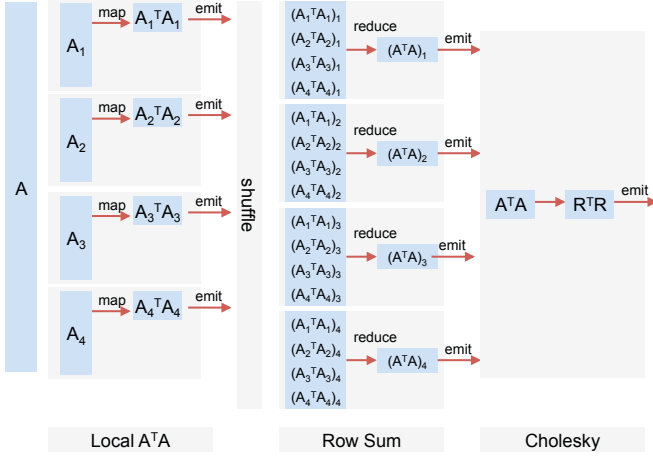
A

$A_1$ map $A_1^TA_1$ emit

$A_2$ map $A_2^TA_2$ emit

$A_3$ map $A_3^TA_3$ emit

$A_4$ map $A_4^TA_4$ emit

shuffle

$(A_1^TA_1)_1$
$(A_2^TA_2)_1$
$(A_3^TA_3)_1$
$(A_4^TA_4)_1$
reduce $(A^TA)_1$ emit

$(A_1^TA_1)_2$
$(A_2^TA_2)_2$
$(A_3^TA_3)_2$
$(A_4^TA_4)_2$
reduce $(A^TA)_2$ emit

$(A_1^TA_1)_3$
$(A_2^TA_2)_3$
$(A_3^TA_3)_3$
$(A_4^TA_4)_3$
reduce $(A^TA)_3$ emit

$(A_1^TA_1)_4$
$(A_2^TA_2)_4$
$(A_3^TA_3)_4$
$(A_4^TA_4)_4$
reduce $(A^TA)_4$ emit

$A^TA$ $R^TR$ emit

Local $A^TA$

Row Sum

Cholesky